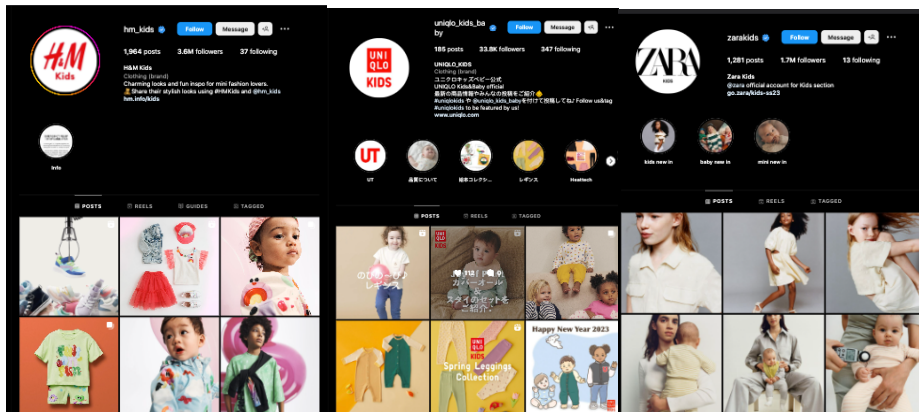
H&M Kids

hm_kids Follow Message ···

1,964 posts 3.6M followers 37 following

H&M Kids
Clothing (brand)
Charming looks and fun inspo for mini fashion lovers.
Share their stylish looks using #HMKids and @hm_kids
hm.info/kids

Info

POSTS REELS GUIDES TAGGED

UNIQLO KIDS

uniqlo_kids_baby Follow Message ···

185 posts 33.8K followers 347 following

UNIQLO_KIDS
Clothing (brand)
ユニクロキッズベビー公式
UNIQLO Kids&Baby official
最新の商品情報やみんなの投稿をご紹介
#uniqlokids や @uniqlo_kids_babyを付けて投稿してね Follow us&tag #uniqlokids to be featured by us!
www.uniqlo.com

UT UT
画質について
絵本コレクシ...
レギンス
Heattech

POSTS REELS TAGGED

のびのび♪ レギンス
カバーオール スタイのセットをご紹介
UNIQLO KIDS
Spring Leggings Collection
Happy New Year 2023

ZARA

zarakids Follow Message ···

1,281 posts 1.7M followers 13 following

Zara Kids
@zara official account for Kids section
go.zara/kids-ss23

kids new in baby new in mini new in

POSTS REELS TAGGED